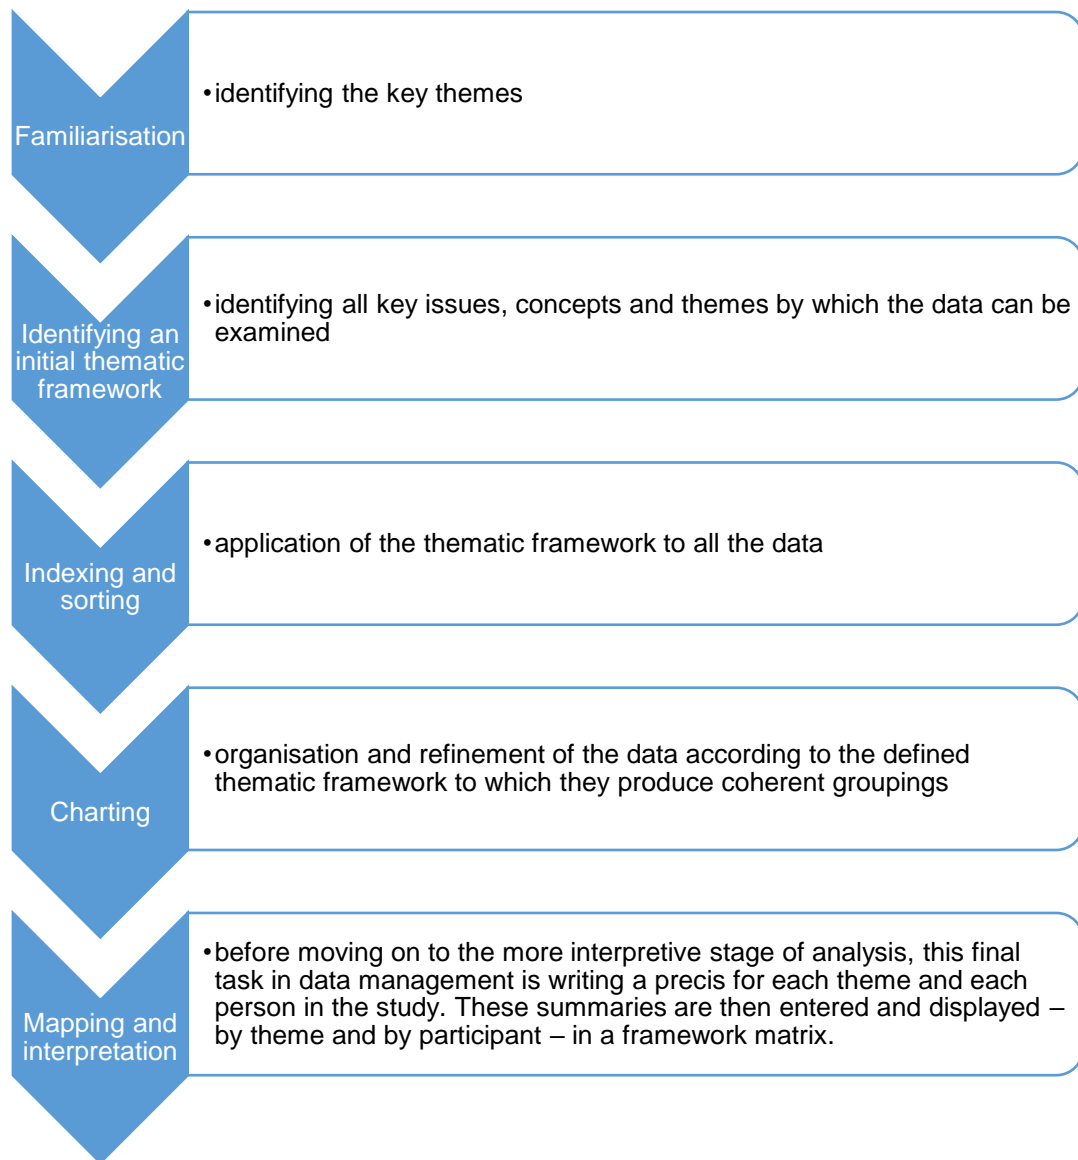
Familiarisation

• identifying the key themes

Identifying an initial thematic framework

• identifying all key issues, concepts and themes by which the data can be examined

Indexing and sorting

• application of the thematic framework to all the data

Charting

• organisation and refinement of the data according to the defined thematic framework to which they produce coherent groupings

Mapping and interpretation

• before moving on to the more interpretive stage of analysis, this final task in data management is writing a precis for each theme and each person in the study. These summaries are then entered and displayed – by theme and by participant – in a framework matrix.